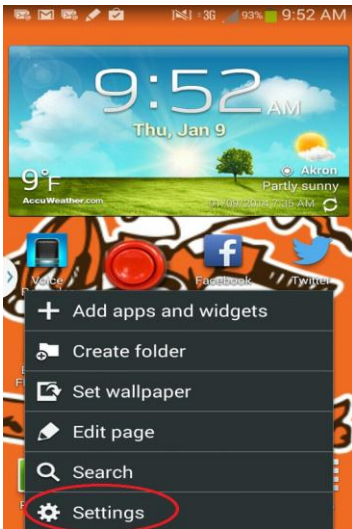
3G 93% 9:52 AM

9:52 AM

Thu, Jan 9

Akron

9°F

Partly sunny

AccuWeather.com

01/09/2014 7:36 AM

Voice

Facebook

Twitter

Add apps and widgets

Create folder

Set wallpaper

Edit page

Search

Settings